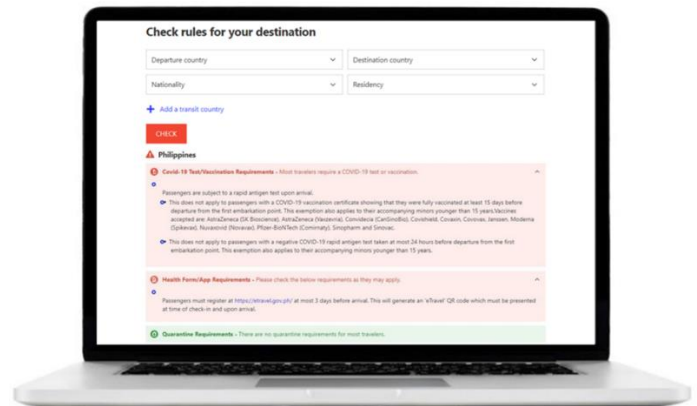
Check rules for your destination

Departure country

Destination country

Nationality

Residency

+ Add a transit country

CHECK

Philippines

Covid-19 Test/Vaccination Requirements - Most travelers require a COVID-19 test or vaccination.

Passengers are subject to a rapid antigen test upon arrival.

This does not apply to passengers with a COVID-19 vaccination certificate showing that they were fully vaccinated at least 15 days before departure from the first embarkation point. This exemption also applies to their accompanying minors younger than 15 years.Vaccines accepted are: AstraZeneca (SK Bioscience), AstraZeneca (Vaxzevria), Convidecia (CanSinoBio), Covishield, Covaxin, Covovax, Janssen, Moderna (Spikevax), Nuvaxovid (Novavax), Pfizer-BioNTech (Comirnaty), Sinopharm and Sinovac.

This does not apply to passengers with a negative COVID-19 rapid antigen test taken at most 24 hours before departure from the first embarkation point. This exemption also applies to their accompanying minors younger than 15 years.

Health Form/App Requirements - Please check the below requirements as they may apply.

Passengers must register at https://etravel.gov.ph/ at most 3 days before arrival. This will generate an 'eTravel' QR code which must be presented at time of check-in and upon arrival.

Quarantine Requirements - There are no quarantine requirements for most travelers.